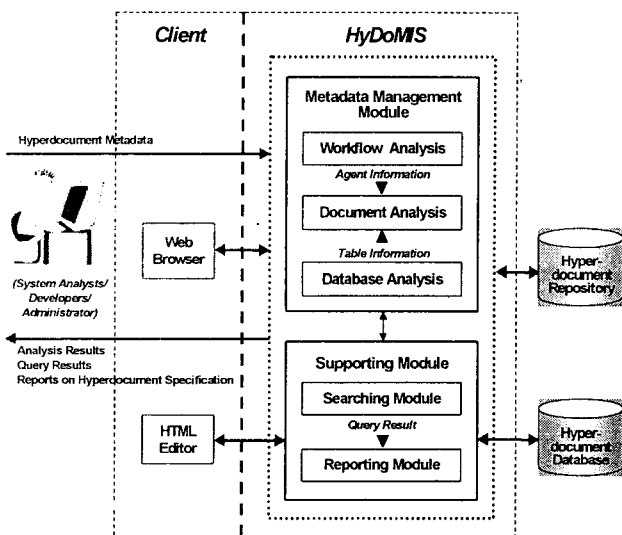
Client

HyDoMIS

Metadata Management Module

Hyperdocument Metadata

Workflow Analysis

Agent Information

Document Analysis

Table Information

Web Browser

Database Analysis

Hyper-document Repository

(System Analysts/ Developers/ Administrator)

Analysis Results
Query Results
Reports on Hyperdocument Specification

Supporting Module

Searching Module

Query Result

HTML Editor

Reporting Module

Hyper-document Database